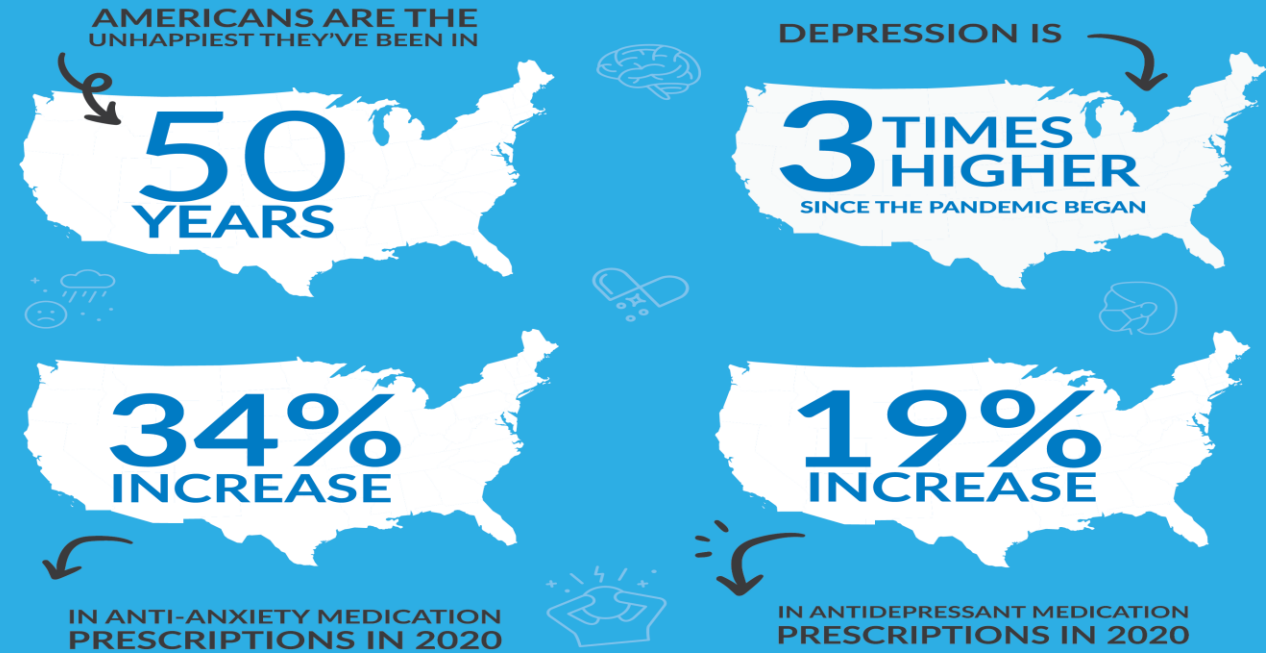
AMERICANS ARE THE UNHAPPIEST THEY'VE BEEN IN

50 YEARS

DEPRESSION IS

3 TIMES HIGHER

SINCE THE PANDEMIC BEGAN

34% INCREASE

IN ANTI-ANXIETY MEDICATION PRESCRIPTIONS IN 2020

19% INCREASE

IN ANTIDEPRESSANT MEDICATION PRESCRIPTIONS IN 2020